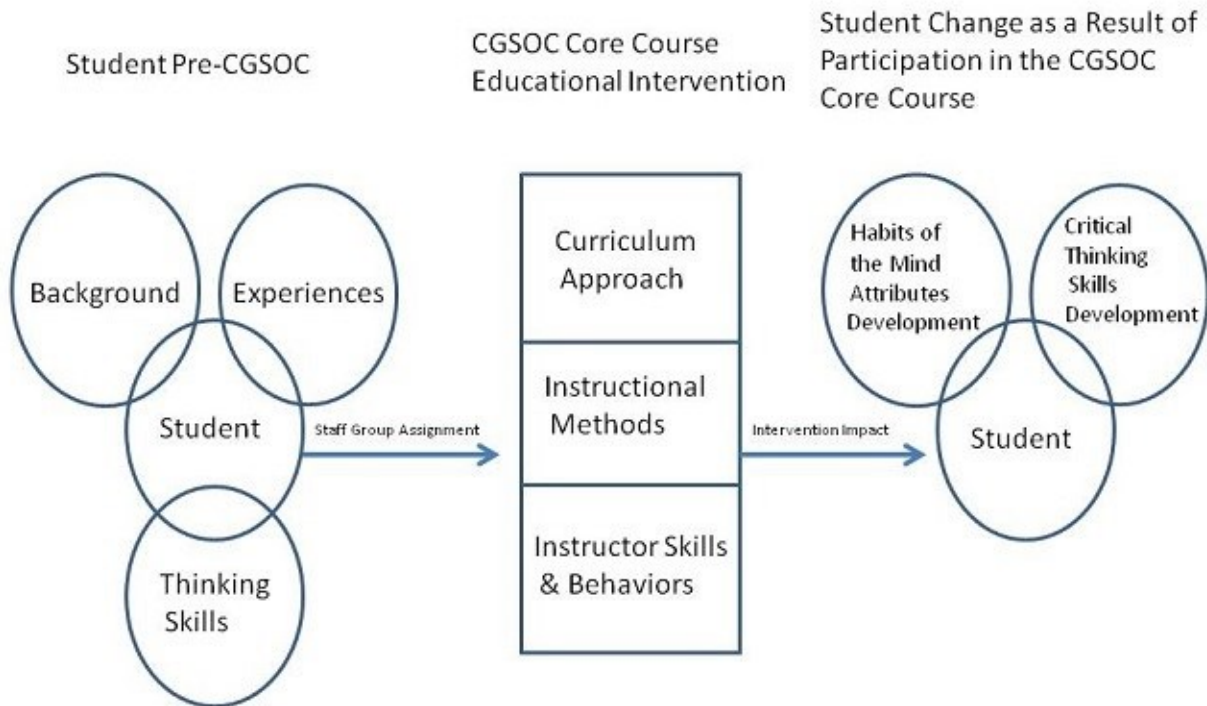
Student Pre-CGSOC

CGSOC Core Course Educational Intervention

Student Change as a Result of Participation in the CGSOC Core Course

Background

Experiences

Student

Thinking Skills

Staff Group Assignment

Curriculum Approach

Instructional Methods

Instructor Skills & Behaviors

Intervention Impact

Habits of the Mind Attributes Development

Critical Thinking Skills Development

Student